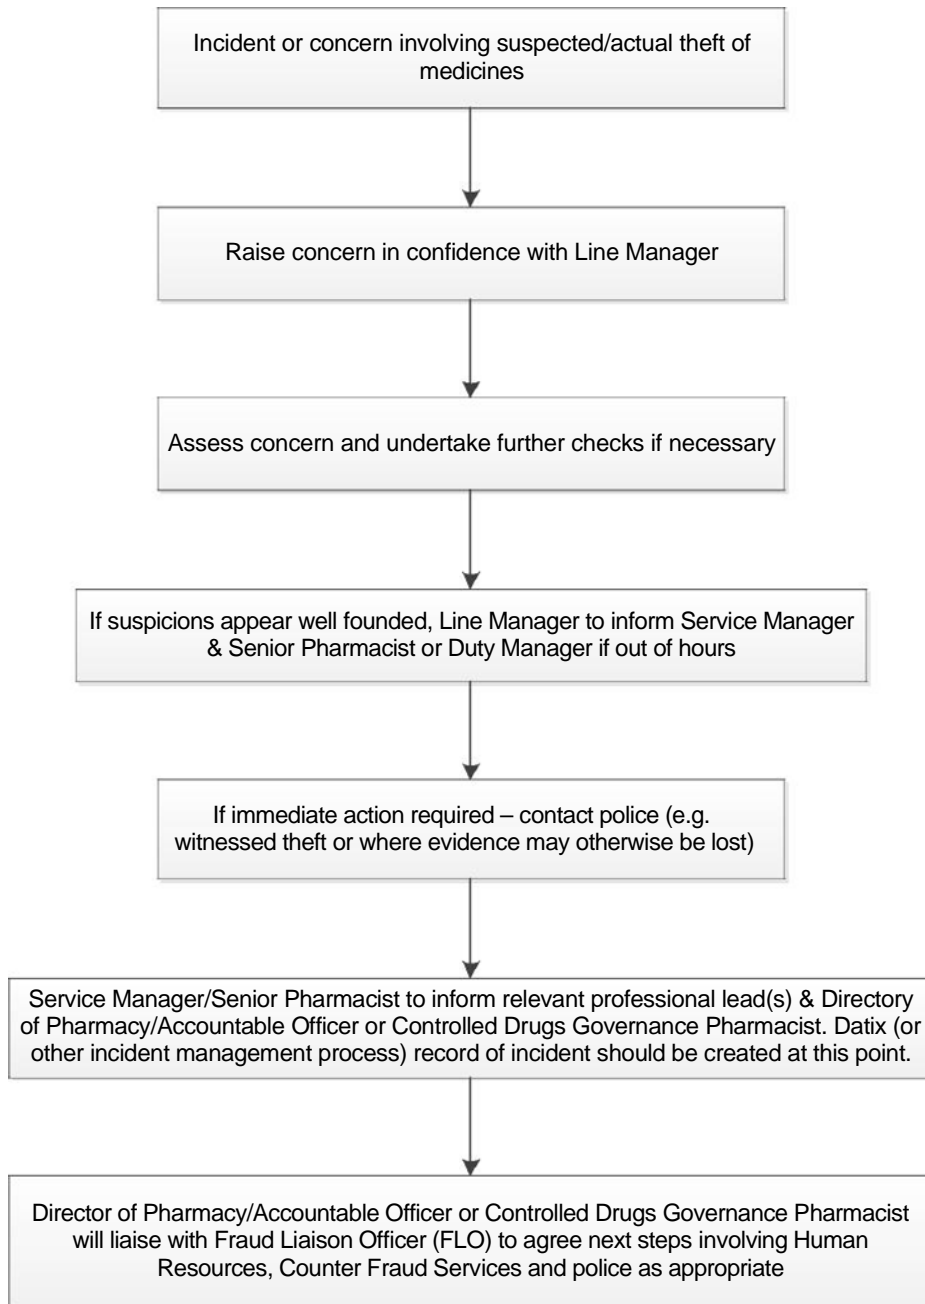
Incident or concern involving suspected/actual theft of medicines

Raise concern in confidence with Line Manager

Assess concern and undertake further checks if necessary

If suspicions appear well founded, Line Manager to inform Service Manager & Senior Pharmacist or Duty Manager if out of hours

If immediate action required – contact police (e.g. witnessed theft or where evidence may otherwise be lost)

Service Manager/Senior Pharmacist to inform relevant professional lead(s) & Directory of Pharmacy/Accountable Officer or Controlled Drugs Governance Pharmacist. Datix (or other incident management process) record of incident should be created at this point.

Director of Pharmacy/Accountable Officer or Controlled Drugs Governance Pharmacist will liaise with Fraud Liaison Officer (FLO) to agree next steps involving Human Resources, Counter Fraud Services and police as appropriate